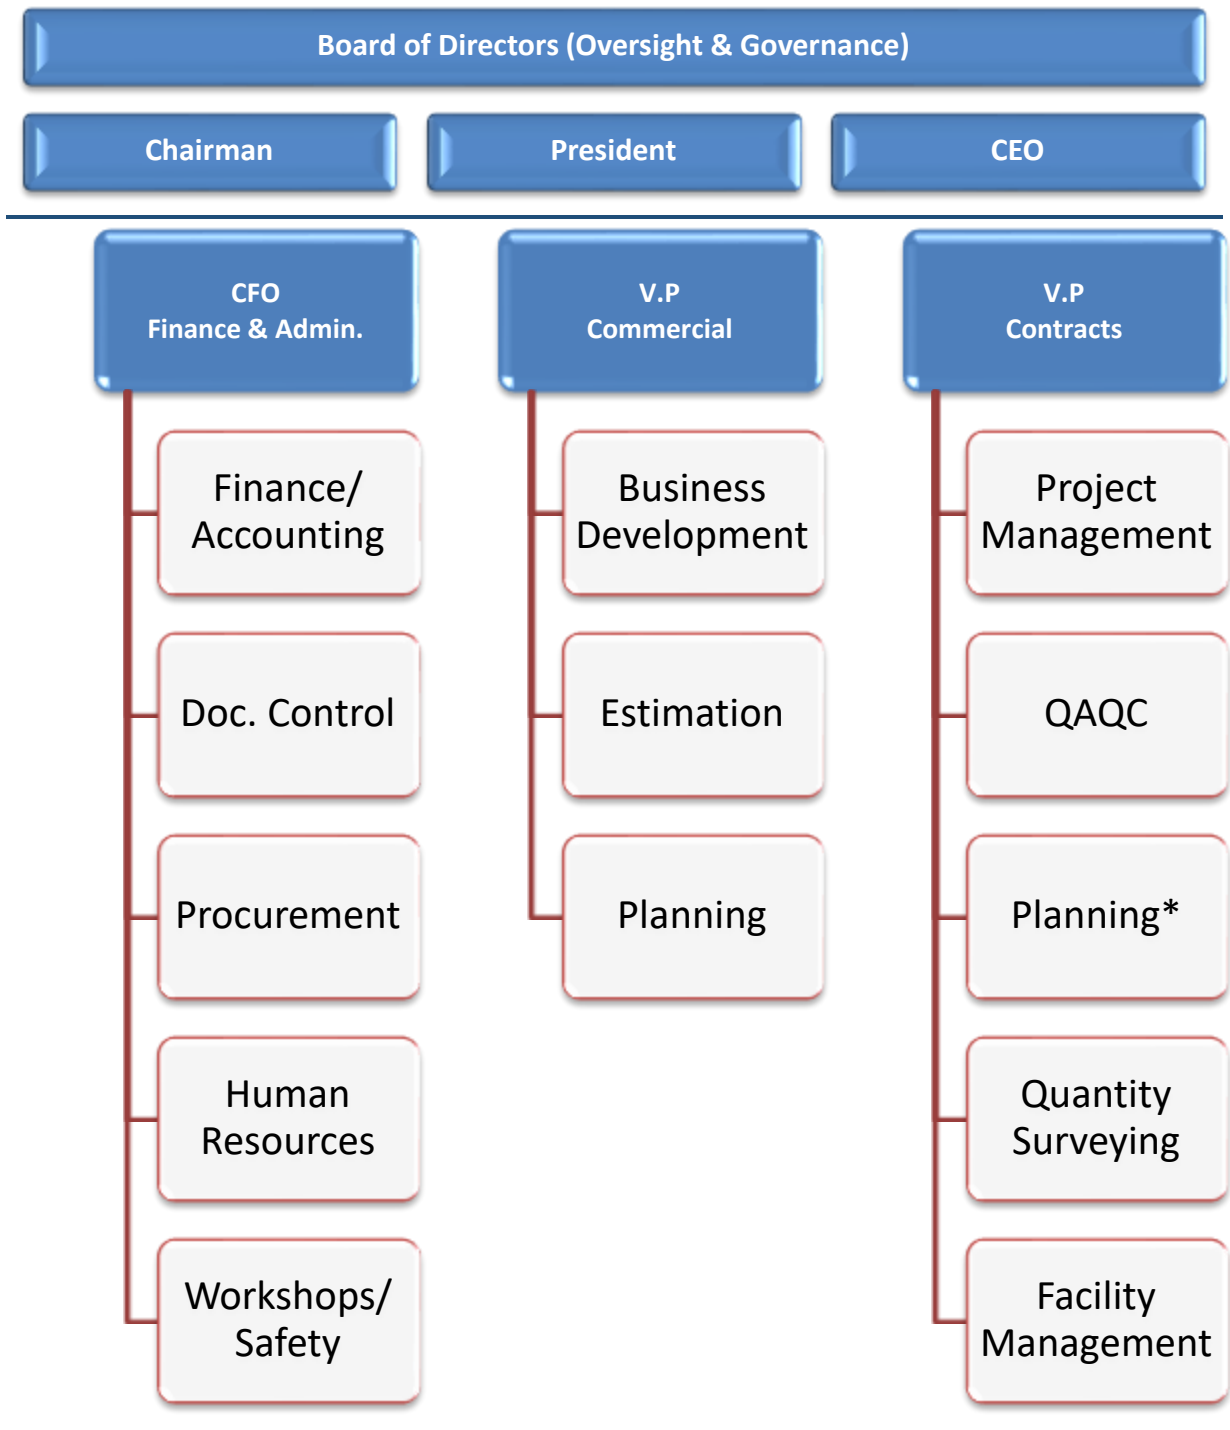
Board of Directors (Oversight & Governance)

Chairman

President

CEO

CFO
Finance & Admin.

Finance/ Accounting

Doc. Control

Procurement

Human Resources

Workshops/ Safety

V.P
Commercial

Business Development

Estimation

Planning

V.P
Contracts

Project Management

QAQC

Planning*

Quantity Surveying

Facility Management